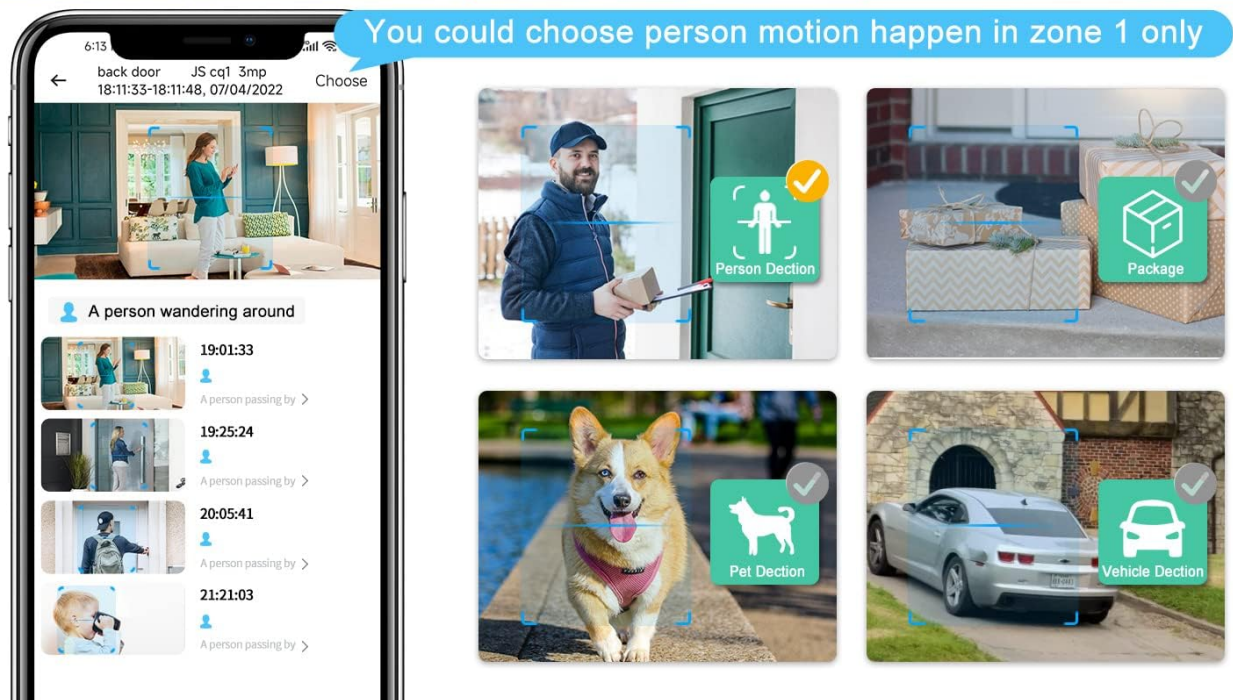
You could choose person motion happen in zone 1 only

6:13

back door JS cq1 3mp
18:11:33-18:11:48, 07/04/2022

Choose

A person wandering around

19:01:33
A person passing by

19:25:24
A person passing by

20:05:41
A person passing by

21:21:03
A person passing by

Person Dection

Package

Pet Dection

Vehicle Dection